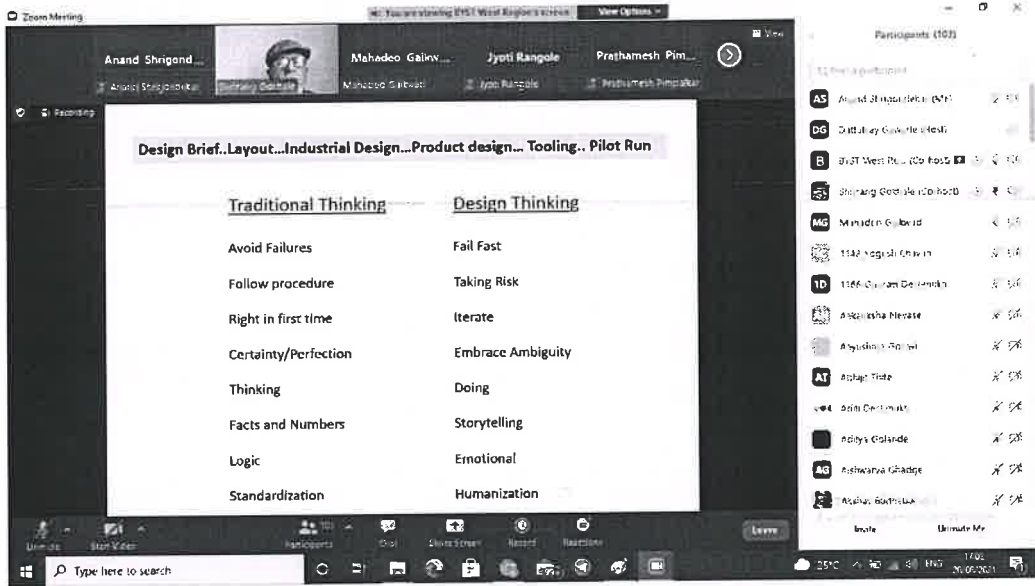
Zoom Meeting

You are viewing BVST West Region's screen   View Options

View

Participants (103)

Anand Shrigond...   Mahadeo Gaikw...   Jyoti Rangole   Prathamesh Pim...

Anand Shrigondekar   Shrirang Godbole   Mahadeo Gaikwad   Jyoti Rangole   Prathamesh Pimpalkar

Recording

Design Brief..Layout...Industrial Design...Product design... Tooling.. Pilot Run

| Traditional Thinking | Design Thinking |
|---|---|
| Avoid Failures | Fail Fast |
| Follow procedure | Taking Risk |
| Right in first time | Iterate |
| Certainty/Perfection | Embrace Ambiguity |
| Thinking | Doing |
| Facts and Numbers | Storytelling |
| Logic | Emotional |
| Standardization | Humanization |

Find a participant

AS Anand Shrigondekar (Me)
DG Dattatray Gawde (Host)
B BVST West Reg. (Co-host)
Shrirang Godbole (Co-host)
MG Mahadeo Gaikwad
1142 Yogesh Chavan
1D 1166 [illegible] Deshmukh
Akanksha Mevase
Ayushman Patel
AT Abhijit Tiste
Aditi Deshmukh
Aditya Golande
AG Aishwarya Ghadge
Akshay Bodhankar

Invite   Unmute Me

Unmute   Start Video   Participants 103   Chat   Share Screen   Record   Reactions   Leave

Type here to search

25°C   ENG   17:03   20-05-2021